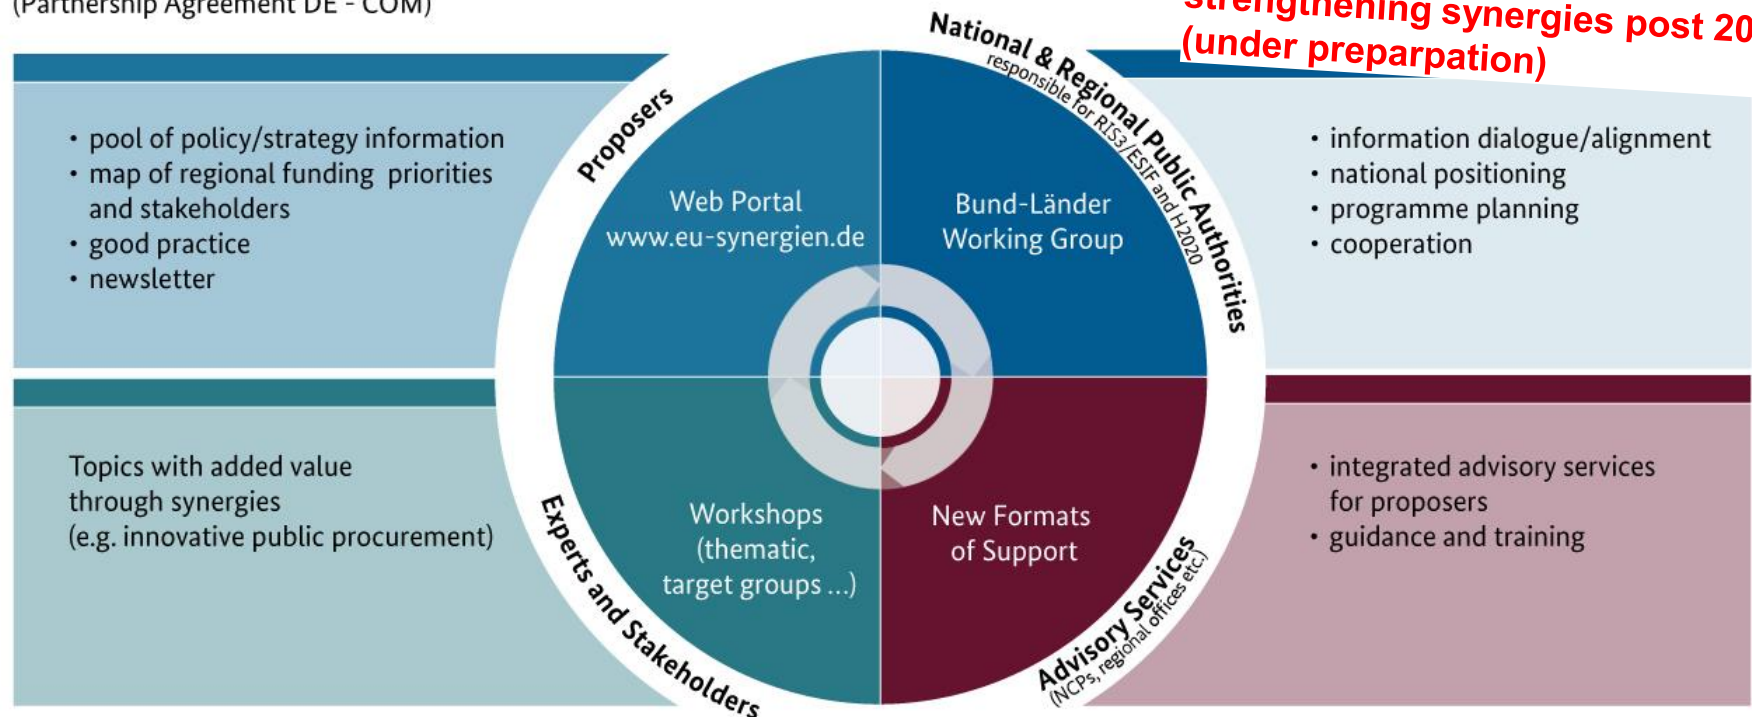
(Partnership Agreement DE - COM)

strengthening synergies post 20
(under preparpation)

Proposers

National & Regional Public Authorities
responsible for RIS3/ESIF and H2020

• pool of policy/strategy information
• map of regional funding priorities and stakeholders
• good practice
• newsletter

Web Portal
www.eu-synergien.de

Bund-Länder Working Group

• information dialogue/alignment
• national positioning
• programme planning
• cooperation

Topics with added value through synergies (e.g. innovative public procurement)

Workshops (thematic, target groups ...)

New Formats of Support

• integrated advisory services for proposers
• guidance and training

Experts and Stakeholders

Advisory Services
(NCPs, regional offices etc.)